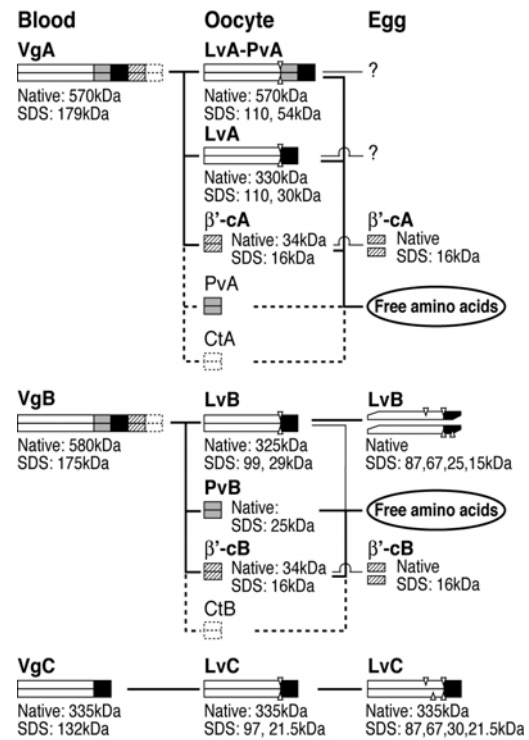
Blood

Oocyte

Egg

VgA
Native: 570kDa
SDS: 179kDa

LvA-PvA
Native: 570kDa
SDS: 110, 54kDa

?

LvA
Native: 330kDa
SDS: 110, 30kDa

?

β'-cA
Native: 34kDa
SDS: 16kDa

β'-cA
Native
SDS: 16kDa

PvA

Free amino acids

CtA

VgB
Native: 580kDa
SDS: 175kDa

LvB
Native: 325kDa
SDS: 99, 29kDa

LvB
Native
SDS: 87,67,25,15kDa

PvB
Native:
SDS: 25kDa

Free amino acids

β'-cB
Native: 34kDa
SDS: 16kDa

β'-cB
Native
SDS: 16kDa

CtB

VgC
Native: 335kDa
SDS: 132kDa

LvC
Native: 335kDa
SDS: 97, 21.5kDa

LvC
Native: 335kDa
SDS: 87,67,30,21.5kDa